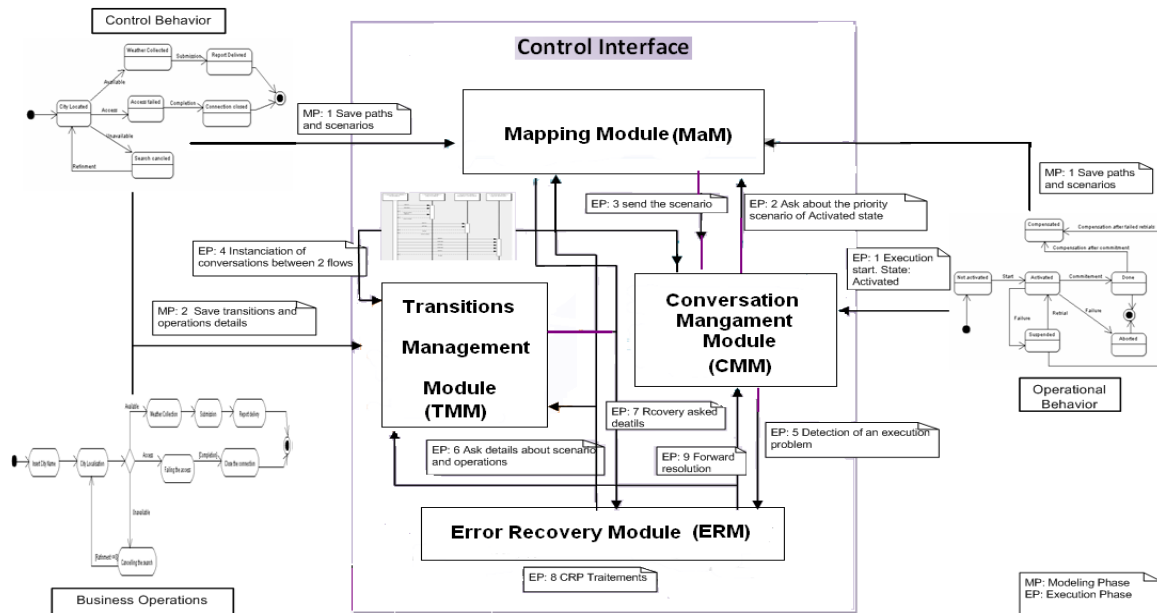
Control Behavior

Weather Collected
Submission
Report Delivered
Available
City Located
Access
Access failed
Completion
Connection closed
Unavailable
Search canceled
Refinement

Control Interface

MP: 1 Save paths and scenarios

Mapping Module (MaM)

MP: 1 Save paths and scenarios

EP: 3 send the scenario

EP: 2 Ask about the priority scenario of Activated state

EP: 4 Instanciation of conversations between 2 flows

EP: 1 Execution start. State: Activated

MP: 2 Save transitions and operations details

Transitions Management Module (TMM)

Conversation Mangament Module (CMM)

Compensated
Compensation after failed retrial
Compensation after commitment
Not activated
Start
Activated
Commitment
Done
Failure
Retrial
Failure
Suspended
Aborted

Operational Behavior

EP: 7 Rcovery asked deatils

EP: 5 Detection of an execution problem

EP: 6 Ask details about scenario and operations

EP: 9 Forward resolution

Available
Weather Collection
Submission
Report delivery
Insert City Name
City Localization
Access
Failing the access
[Completion]
Close the connection
Unavailable
[Refinement =0]
Cancelling the search

Error Recovery Module (ERM)

EP: 8 CRP Traitements

Business Operations

MP: Modeling Phase
EP: Execution Phase